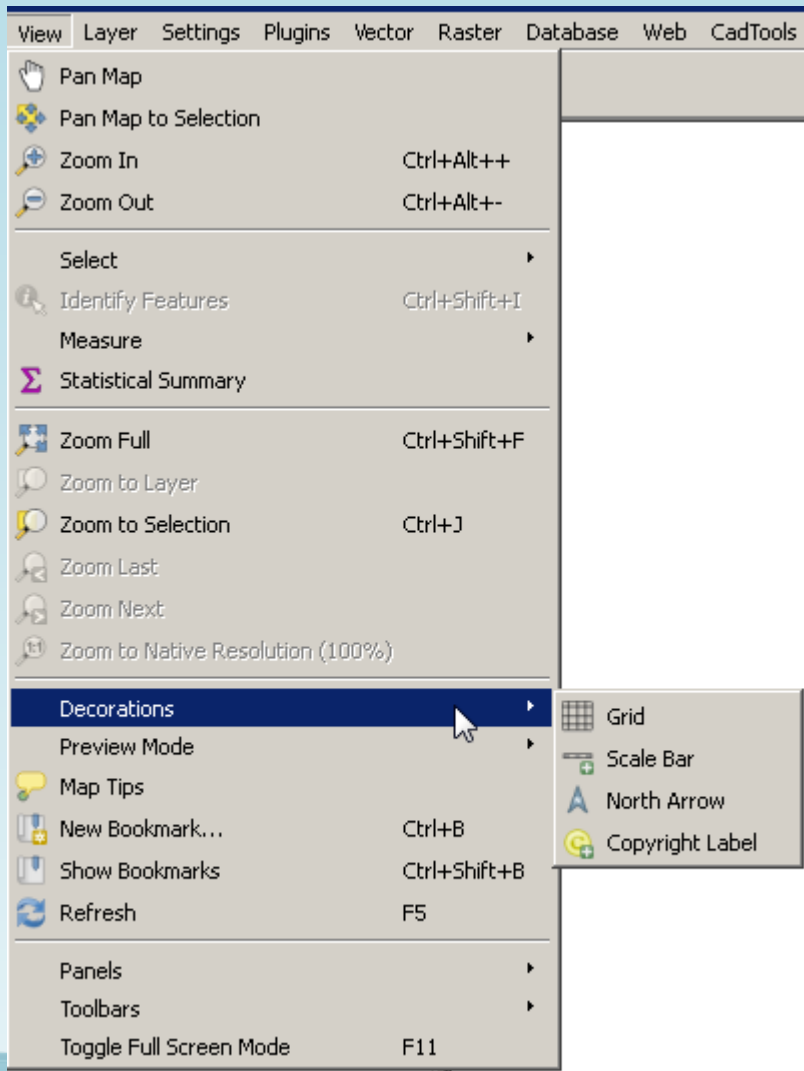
View Layer Settings Plugins Vector Raster Database Web CadTools

Pan Map
Pan Map to Selection
Zoom In Ctrl+Alt++
Zoom Out Ctrl+Alt+-
Select
Identify Features Ctrl+Shift+I
Measure
Statistical Summary
Zoom Full Ctrl+Shift+F
Zoom to Layer
Zoom to Selection Ctrl+J
Zoom Last
Zoom Next
Zoom to Native Resolution (100%)
Decorations
Preview Mode
Map Tips
New Bookmark... Ctrl+B
Show Bookmarks Ctrl+Shift+B
Refresh F5
Panels
Toolbars
Toggle Full Screen Mode F11

Grid
Scale Bar
North Arrow
Copyright Label